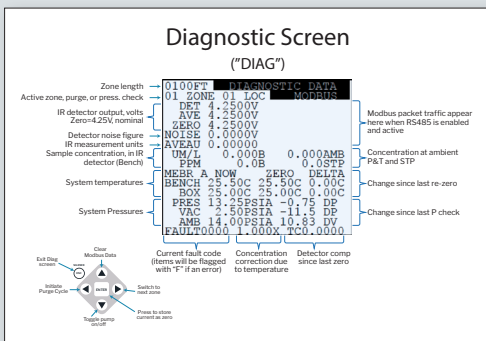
Diagnostic Screen

("DIAG")

Zone length
Active zone, purge, or press. check
IR detector output, volts Zero=4.25V, nominal
Detector noise figure
IR measurement units
Sample concentration, in IR detector (Bench)
System temperatures
System Pressures

0100FT DIAGNOSTIC DATA
01 ZONE 01 LOC MODBUS
DET 4.2500V
AVE 4.2500V
ZERO 4.2500V
NOISE 0.0000V
AVEAU 0.00000
UM/L 0.000B 0.000AMB
PPM 0.0B 0.0STP
MEBR A NOW ZERO DELTA
BENCH 25.50C 25.50C 0.00C
BOX 25.00C 25.00C 0.00C
PRES 13.25PSIA -0.75 DP
VAC 2.50PSIA -11.5 DP
AMB 14.00PSIA 10.83 DV
FAULT0000 1.000X TC0.0000

Modbus packet traffic appear here when RS485 is enabled and active
Concentration at ambient P&T and STP
Change since last re-zero
Change since last P check

Current fault code (items will be flagged with "F" if an error)
Concentration correction due to temperature
Detector comp since last zero

Exit Diag screen
Clear Modbus Data
Initiate Purge Cycle
Switch to next zone
ENTER
Press to store current as zero
Toggle pump on/off